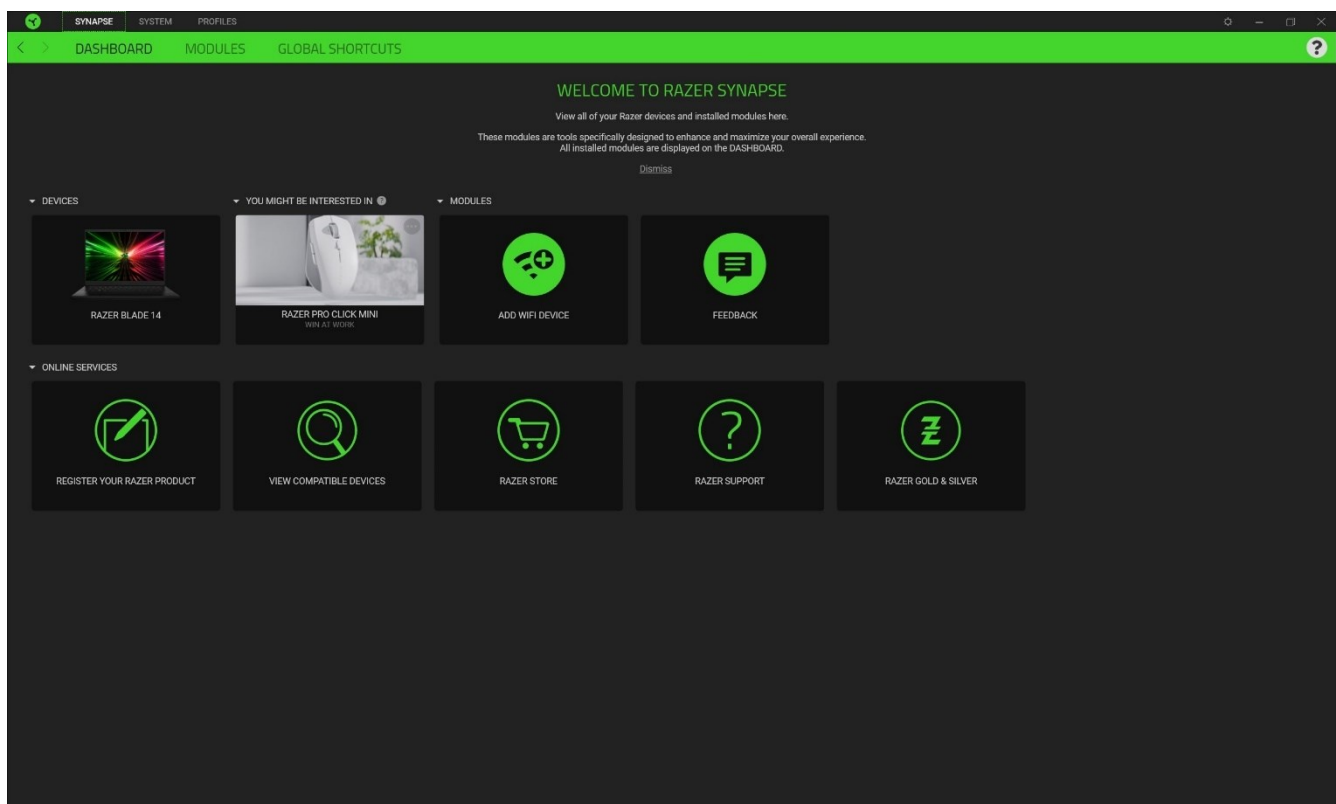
SYNAPSE SYSTEM PROFILES

DASHBOARD MODULES GLOBAL SHORTCUTS

?

WELCOME TO RAZER SYNAPSE

View all of your Razer devices and installed modules here.

These modules are tools specifically designed to enhance and maximize your overall experience. All installed modules are displayed on the DASHBOARD.

Dismiss

DEVICES

RAZER BLADE 14

YOU MIGHT BE INTERESTED IN

RAZER PRO CLICK MINI
WIN AT WORK

MODULES

ADD WIFI DEVICE

FEEDBACK

ONLINE SERVICES

REGISTER YOUR RAZER PRODUCT

VIEW COMPATIBLE DEVICES

RAZER STORE

RAZER SUPPORT

RAZER GOLD & SILVER